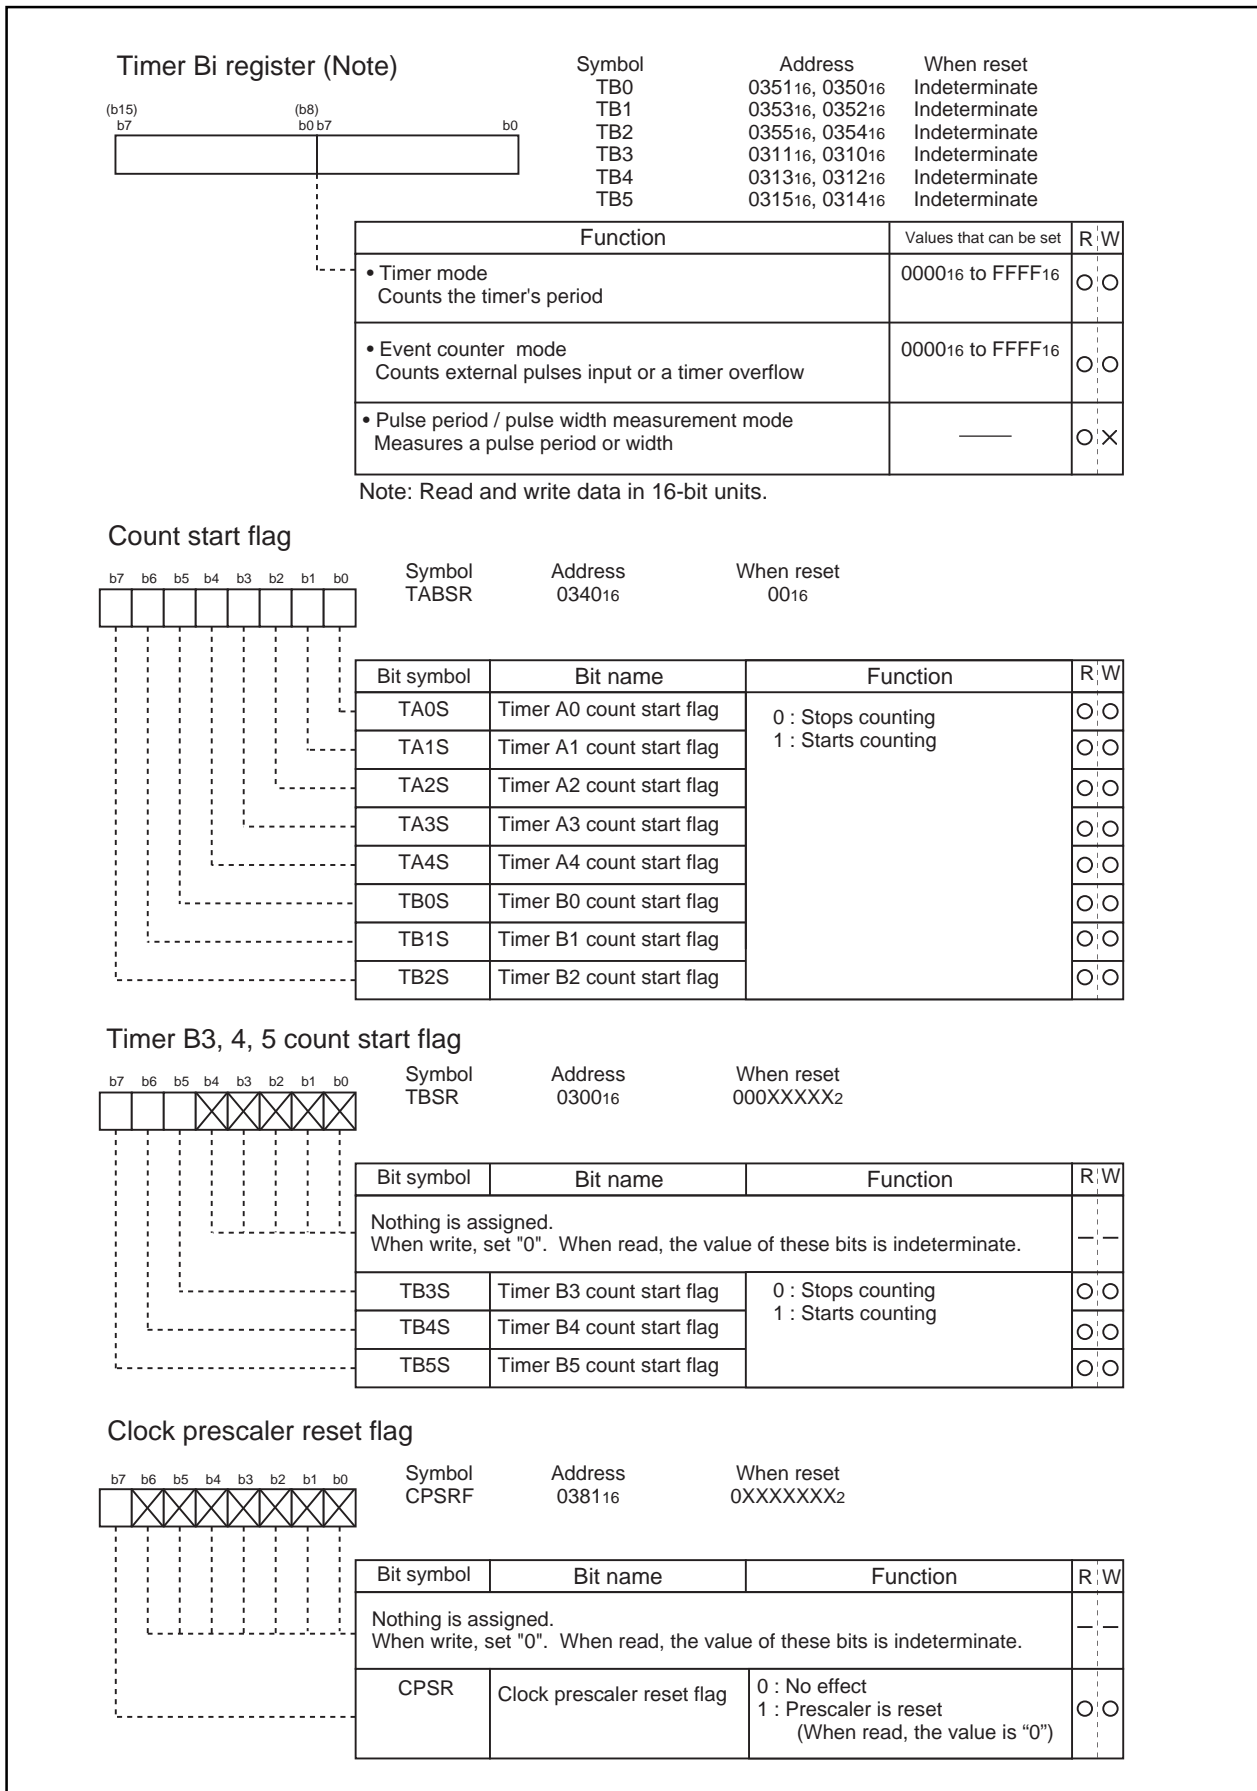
Timer Bi register (Note)

(b15) b7 (b8) b0 b7 b0

| Symbol | Address | When reset |
|---|---|---|
| TB0 | $0351_{16}$, $0350_{16}$ | Indeterminate |
| TB1 | $0353_{16}$, $0352_{16}$ | Indeterminate |
| TB2 | $0355_{16}$, $0354_{16}$ | Indeterminate |
| TB3 | $0311_{16}$, $0310_{16}$ | Indeterminate |
| TB4 | $0313_{16}$, $0312_{16}$ | Indeterminate |
| TB5 | $0315_{16}$, $0314_{16}$ | Indeterminate |

| Function | Values that can be set | R | W |
|---|---|---|---|
| • Timer mode Counts the timer's period | $0000_{16}$ to $FFFF_{16}$ | ○ | ○ |
| • Event counter mode Counts external pulses input or a timer overflow | $0000_{16}$ to $FFFF_{16}$ | ○ | ○ |
| • Pulse period / pulse width measurement mode Measures a pulse period or width | —— | ○ | × |

Note: Read and write data in 16-bit units.

Count start flag

b7 b6 b5 b4 b3 b2 b1 b0

| Symbol | Address | When reset |
|---|---|---|
| TABSR | $0340_{16}$ | $00_{16}$ |

| Bit symbol | Bit name | Function | R | W |
|---|---|---|---|---|
| TA0S | Timer A0 count start flag | 0 : Stops counting 1 : Starts counting | ○ | ○ |
| TA1S | Timer A1 count start flag | | ○ | ○ |
| TA2S | Timer A2 count start flag | | ○ | ○ |
| TA3S | Timer A3 count start flag | | ○ | ○ |
| TA4S | Timer A4 count start flag | | ○ | ○ |
| TB0S | Timer B0 count start flag | | ○ | ○ |
| TB1S | Timer B1 count start flag | | ○ | ○ |
| TB2S | Timer B2 count start flag | | ○ | ○ |

Timer B3, 4, 5 count start flag

b7 b6 b5 b4 b3 b2 b1 b0

| Symbol | Address | When reset |
|---|---|---|
| TBSR | $0300_{16}$ | $000XXXXX_2$ |

| Bit symbol | Bit name | Function | R | W |
|---|---|---|---|---|
| Nothing is assigned. When write, set "0". When read, the value of these bits is indeterminate. | | | — | — |
| TB3S | Timer B3 count start flag | 0 : Stops counting 1 : Starts counting | ○ | ○ |
| TB4S | Timer B4 count start flag | | ○ | ○ |
| TB5S | Timer B5 count start flag | | ○ | ○ |

Clock prescaler reset flag

b7 b6 b5 b4 b3 b2 b1 b0

| Symbol | Address | When reset |
|---|---|---|
| CPSRF | $0381_{16}$ | $0XXXXXXX_2$ |

| Bit symbol | Bit name | Function | R | W |
|---|---|---|---|---|
| Nothing is assigned. When write, set "0". When read, the value of these bits is indeterminate. | | | — | — |
| CPSR | Clock prescaler reset flag | 0 : No effect 1 : Prescaler is reset (When read, the value is “0”) | ○ | ○ |